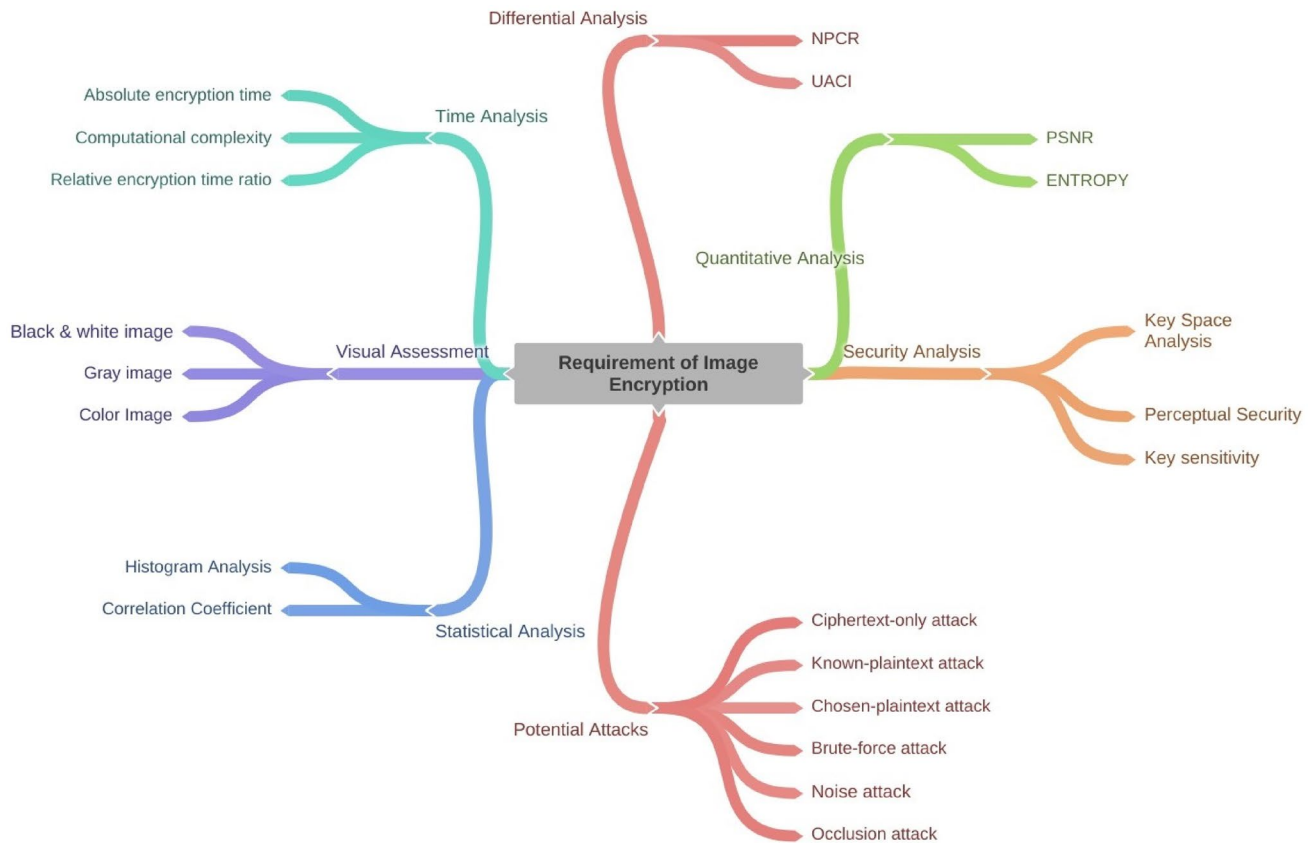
Differential Analysis
NPCR
UACI
Absolute encryption time
Computational complexity
Relative encryption time ratio
Time Analysis
PSNR
ENTROPY
Quantitative Analysis
Black & white image
Gray image
Color Image
Visual Assessment
Requirement of Image Encryption
Security Analysis
Key Space Analysis
Perceptual Security
Key sensitivity
Histogram Analysis
Correlation Coefficient
Statistical Analysis
Potential Attacks
Ciphertext-only attack
Known-plaintext attack
Chosen-plaintext attack
Brute-force attack
Noise attack
Occlusion attack